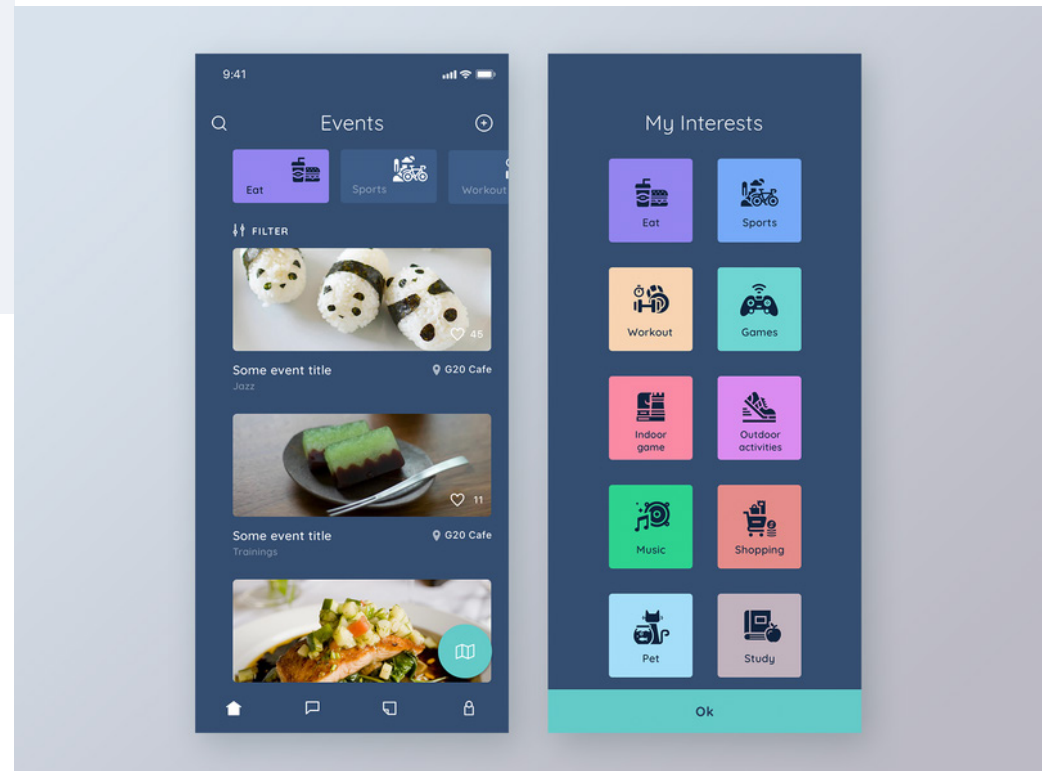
9:41

Events

Eat

Sports

Workout

FILTER

45

Some event title

G20 Cafe

Jazz

11

Some event title

G20 Cafe

Trainings

My Interests

Eat

Sports

Workout

Games

Indoor game

Outdoor activities

Music

Shopping

Pet

Study

Ok